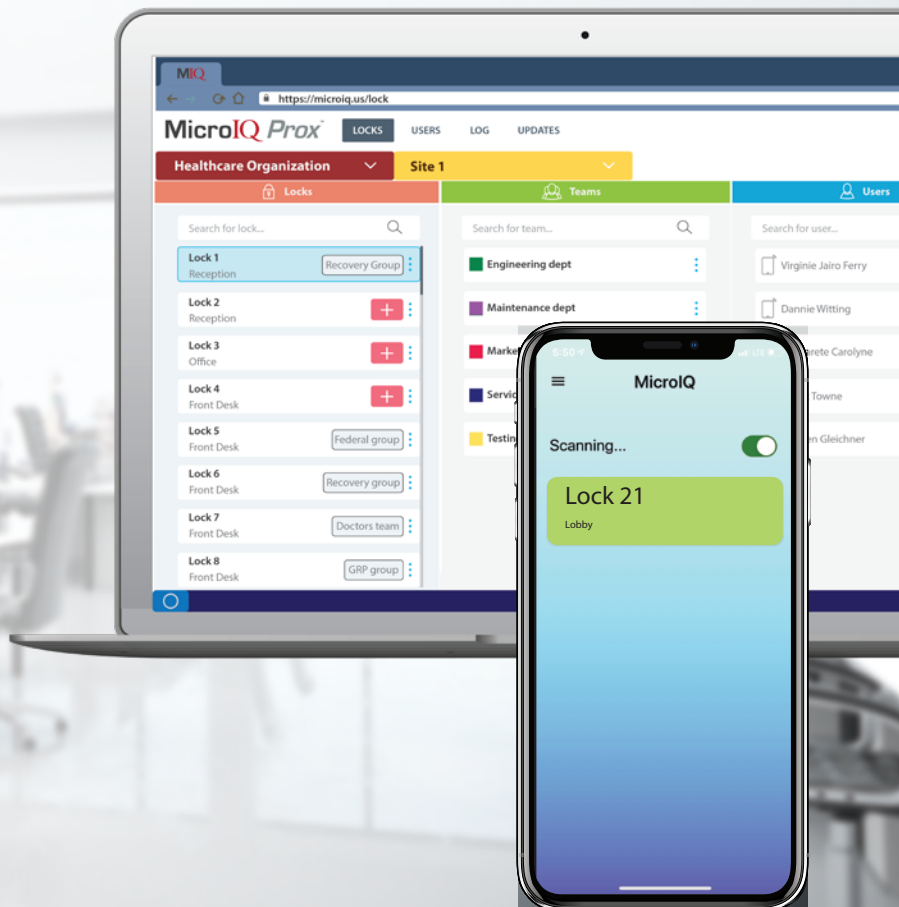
MIQ

https://microiq.us/lock

MicroIQ Prox LOCKS USERS LOG UPDATES

Healthcare Organization
Site 1

Locks
Teams
Users

Search for lock...
Search for team...
Search for user...

Lock 1
Reception
Recovery Group

Lock 2
Reception

Lock 3
Office

Lock 4
Front Desk

Lock 5
Front Desk
Federal group

Lock 6
Front Desk
Recovery group

Lock 7
Front Desk
Doctors team

Lock 8
Front Desk
GRP group

Engineering dept
Maintenance dept
Marke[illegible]
Servic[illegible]
Testin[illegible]

Virginie Jairo Ferry
Dannie Witting
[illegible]erete Carolyne
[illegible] Towne
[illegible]n Gleichner

5:50
MicroIQ
Scanning...
Lock 21
Lobby